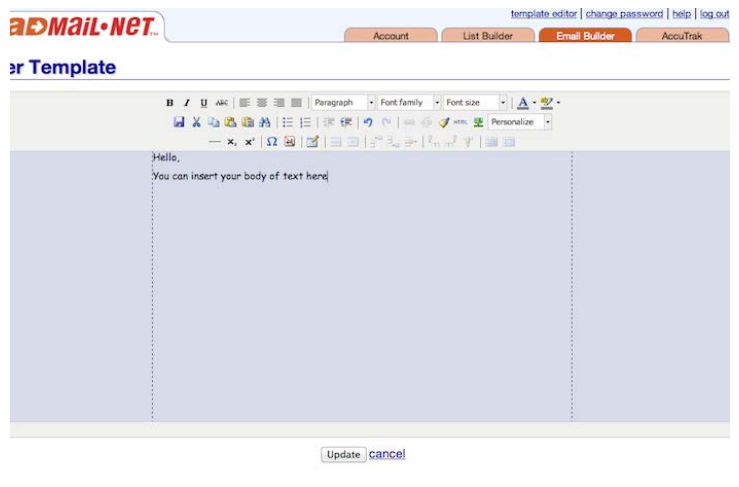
aDMaiL•NET™

template editor | change password | help | log out

Account
List Builder
Email Builder
AccuTrak

er Template

B I U ABC
Paragraph
Font family
Font size
A
HTML
Personalize
$x_2$ $x^2$ Ω

Hello,

You can insert your body of text here

Update cancel